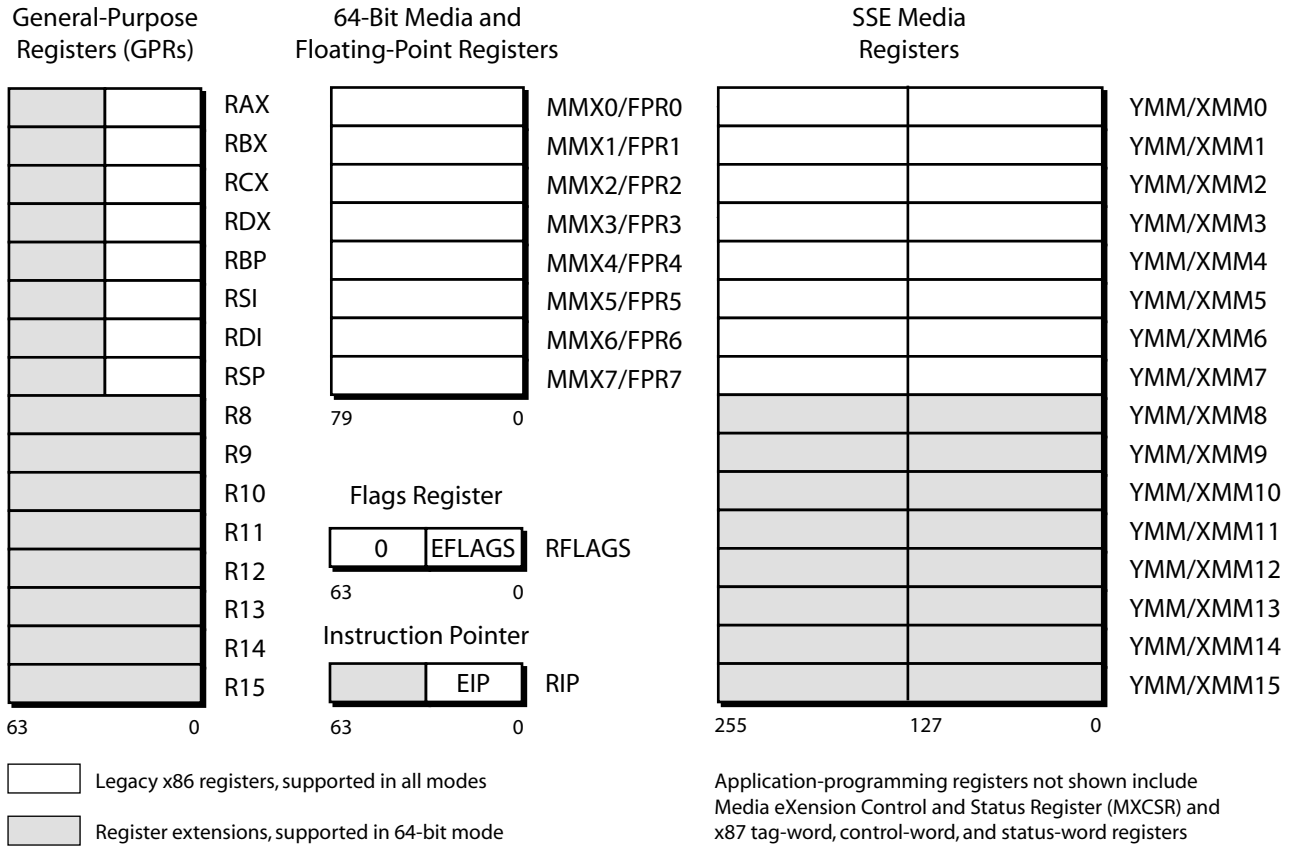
General-Purpose Registers (GPRs)

RAX
RBX
RCX
RDX
RBP
RSI
RDI
RSP
R8
R9
R10
R11
R12
R13
R14
R15

63 0

64-Bit Media and Floating-Point Registers

MMX0/FPR0
MMX1/FPR1
MMX2/FPR2
MMX3/FPR3
MMX4/FPR4
MMX5/FPR5
MMX6/FPR6
MMX7/FPR7

79 0

Flags Register

0 EFLAGS RFLAGS

63 0

Instruction Pointer

EIP RIP

63 0

SSE Media Registers

YMM/XMM0
YMM/XMM1
YMM/XMM2
YMM/XMM3
YMM/XMM4
YMM/XMM5
YMM/XMM6
YMM/XMM7
YMM/XMM8
YMM/XMM9
YMM/XMM10
YMM/XMM11
YMM/XMM12
YMM/XMM13
YMM/XMM14
YMM/XMM15

255 127 0

Legacy x86 registers, supported in all modes

Register extensions, supported in 64-bit mode

Application-programming registers not shown include Media eXension Control and Status Register (MXCSR) and x87 tag-word, control-word, and status-word registers